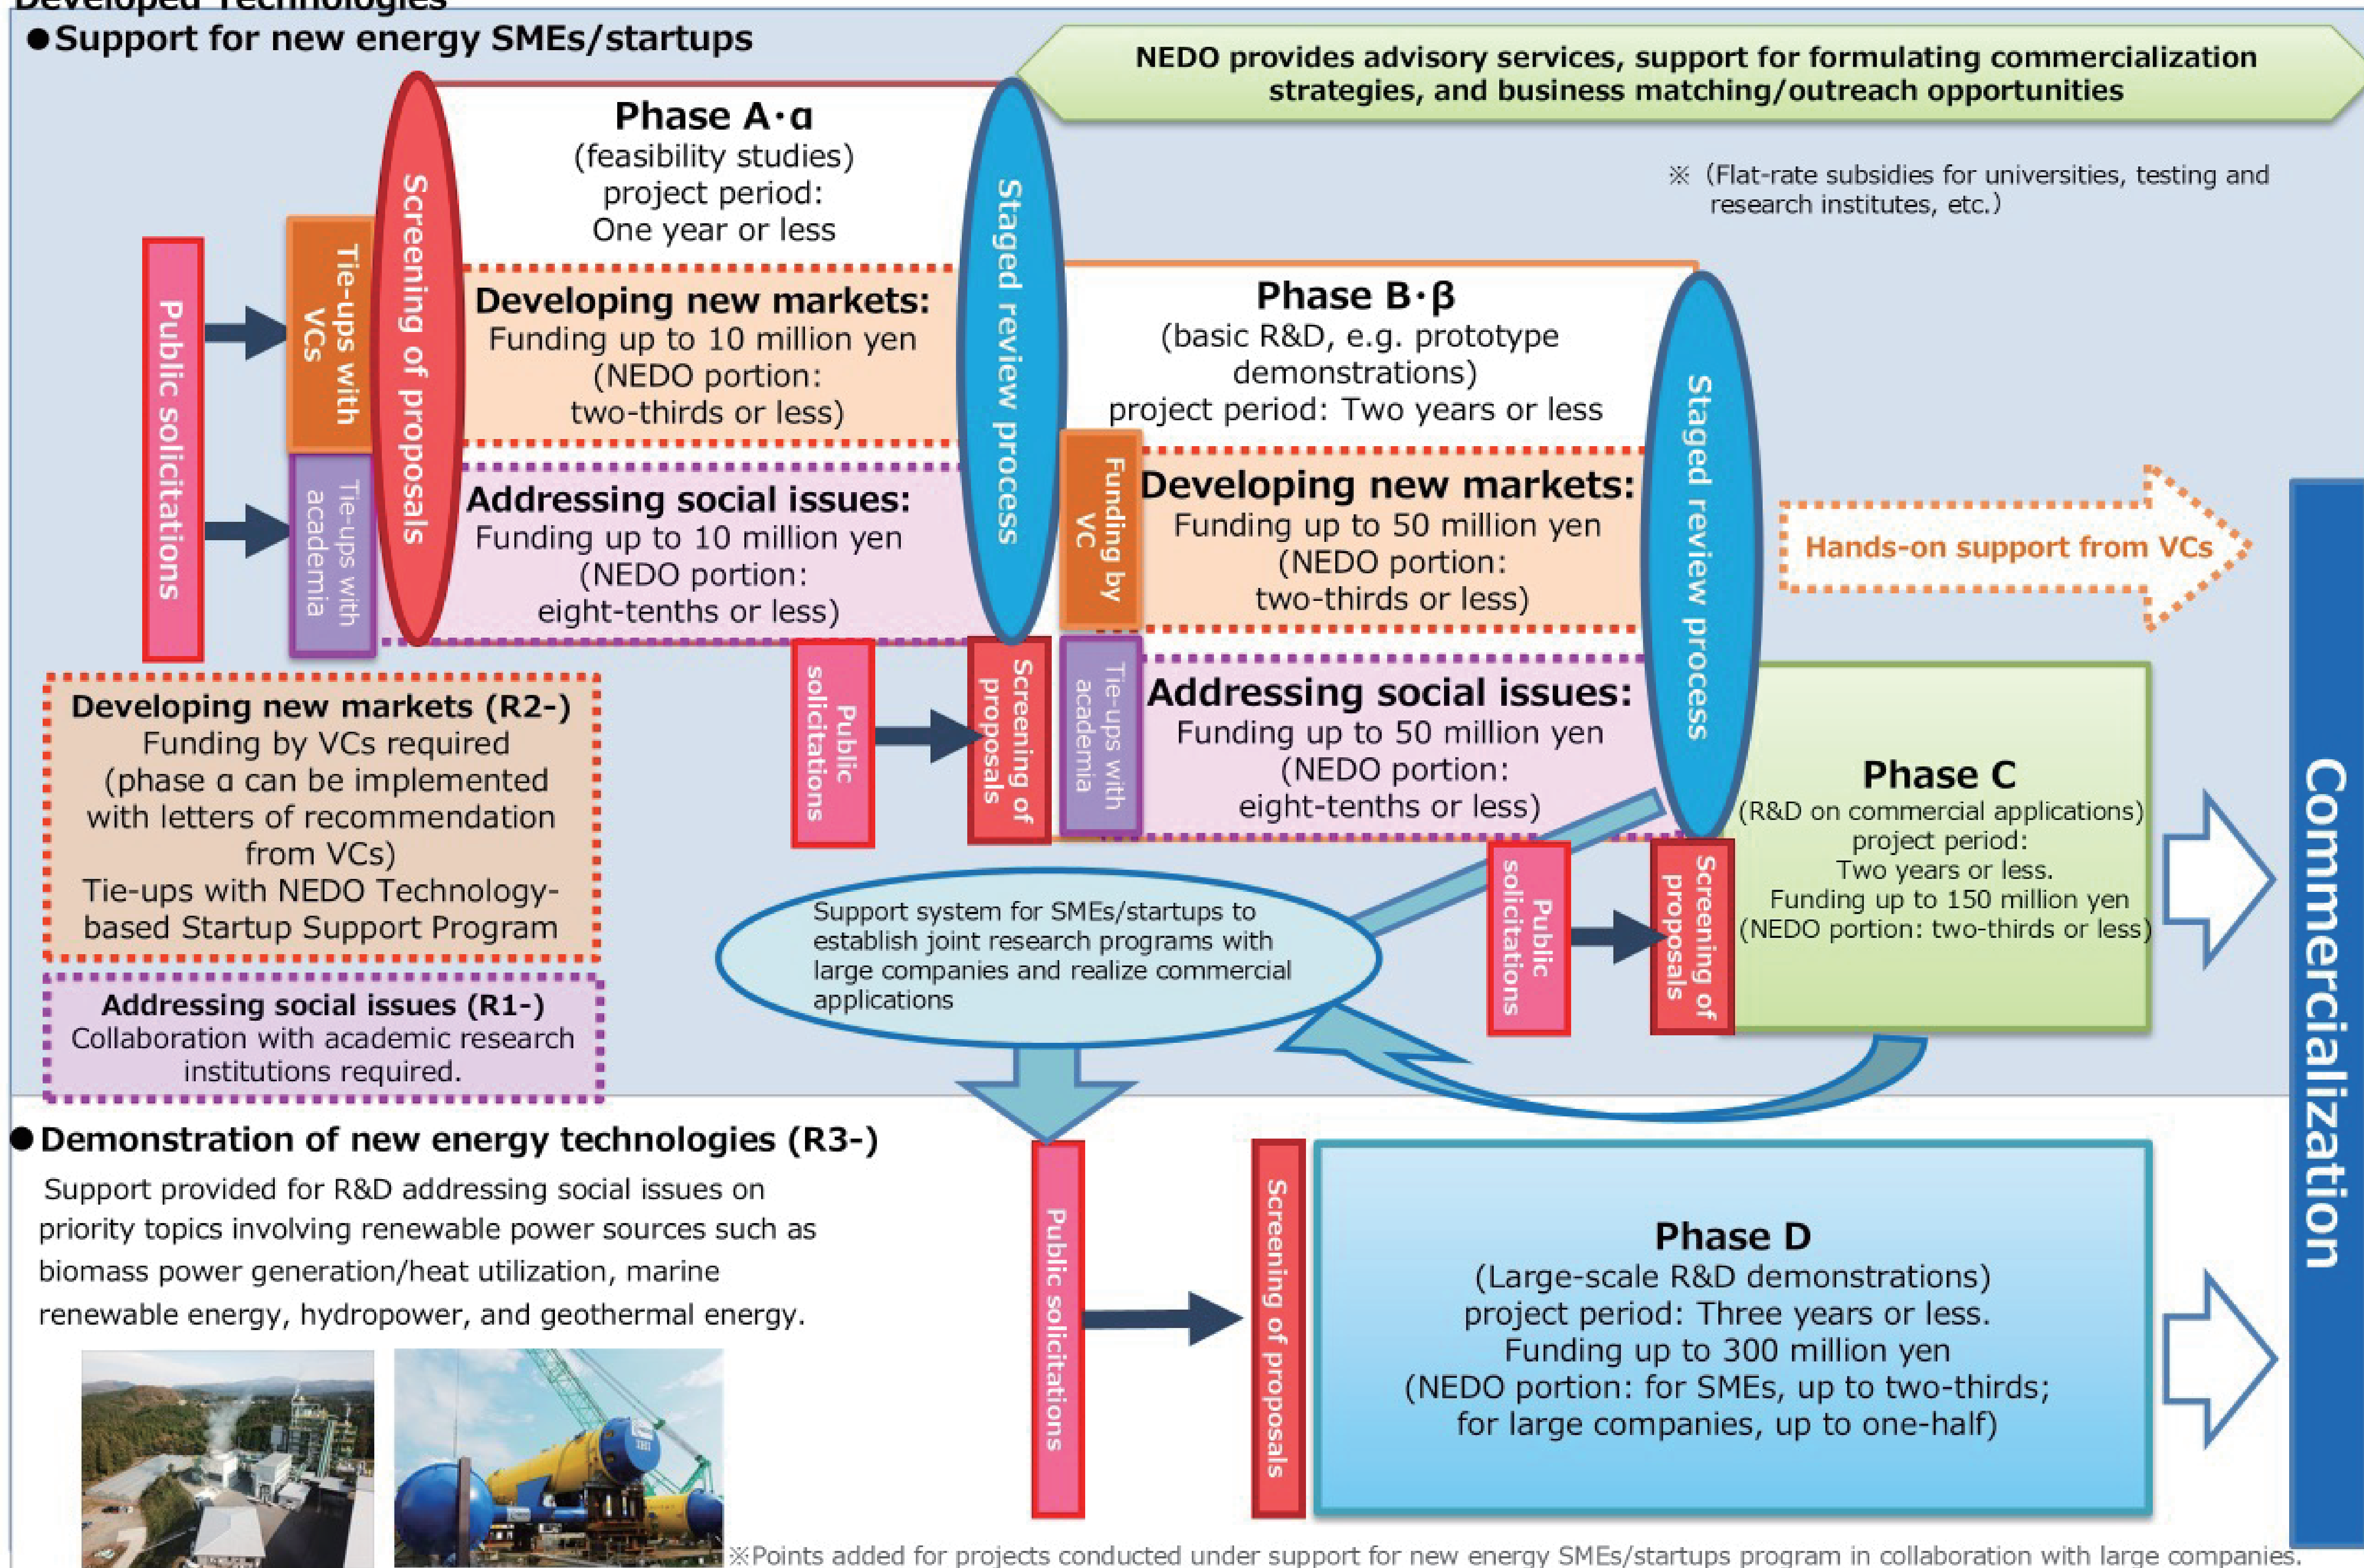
Developed Technologies

●Support for new energy SMEs/startups

NEDO provides advisory services, support for formulating commercialization strategies, and business matching/outreach opportunities

※ (Flat-rate subsidies for universities, testing and research institutes, etc.)

Public solicitations

Tie-ups with VCs

Tie-ups with academia

Screening of proposals

Phase A·α
(feasibility studies)
project period:
One year or less

Developing new markets:
Funding up to 10 million yen
(NEDO portion:
two-thirds or less)

Addressing social issues:
Funding up to 10 million yen
(NEDO portion:
eight-tenths or less)

Staged review process

Phase B·β
(basic R&D, e.g. prototype demonstrations)
project period: Two years or less

Funding by VC

Developing new markets:
Funding up to 50 million yen
(NEDO portion:
two-thirds or less)

Public solicitations

Screening of proposals

Tie-ups with academia

Addressing social issues:
Funding up to 50 million yen
(NEDO portion:
eight-tenths or less)

Staged review process

Hands-on support from VCs

Developing new markets (R2-)
Funding by VCs required
(phase α can be implemented with letters of recommendation from VCs)
Tie-ups with NEDO Technology-based Startup Support Program

Addressing social issues (R1-)
Collaboration with academic research institutions required.

Support system for SMEs/startups to establish joint research programs with large companies and realize commercial applications

Public solicitations

Screening of proposals

Phase C
(R&D on commercial applications)
project period:
Two years or less.
Funding up to 150 million yen
(NEDO portion: two-thirds or less)

Commercialization

●Demonstration of new energy technologies (R3-)
Support provided for R&D addressing social issues on priority topics involving renewable power sources such as biomass power generation/heat utilization, marine renewable energy, hydropower, and geothermal energy.

Public solicitations

Screening of proposals

Phase D
(Large-scale R&D demonstrations)
project period: Three years or less.
Funding up to 300 million yen
(NEDO portion: for SMEs, up to two-thirds;
for large companies, up to one-half)

※Points added for projects conducted under support for new energy SMEs/startups program in collaboration with large companies.